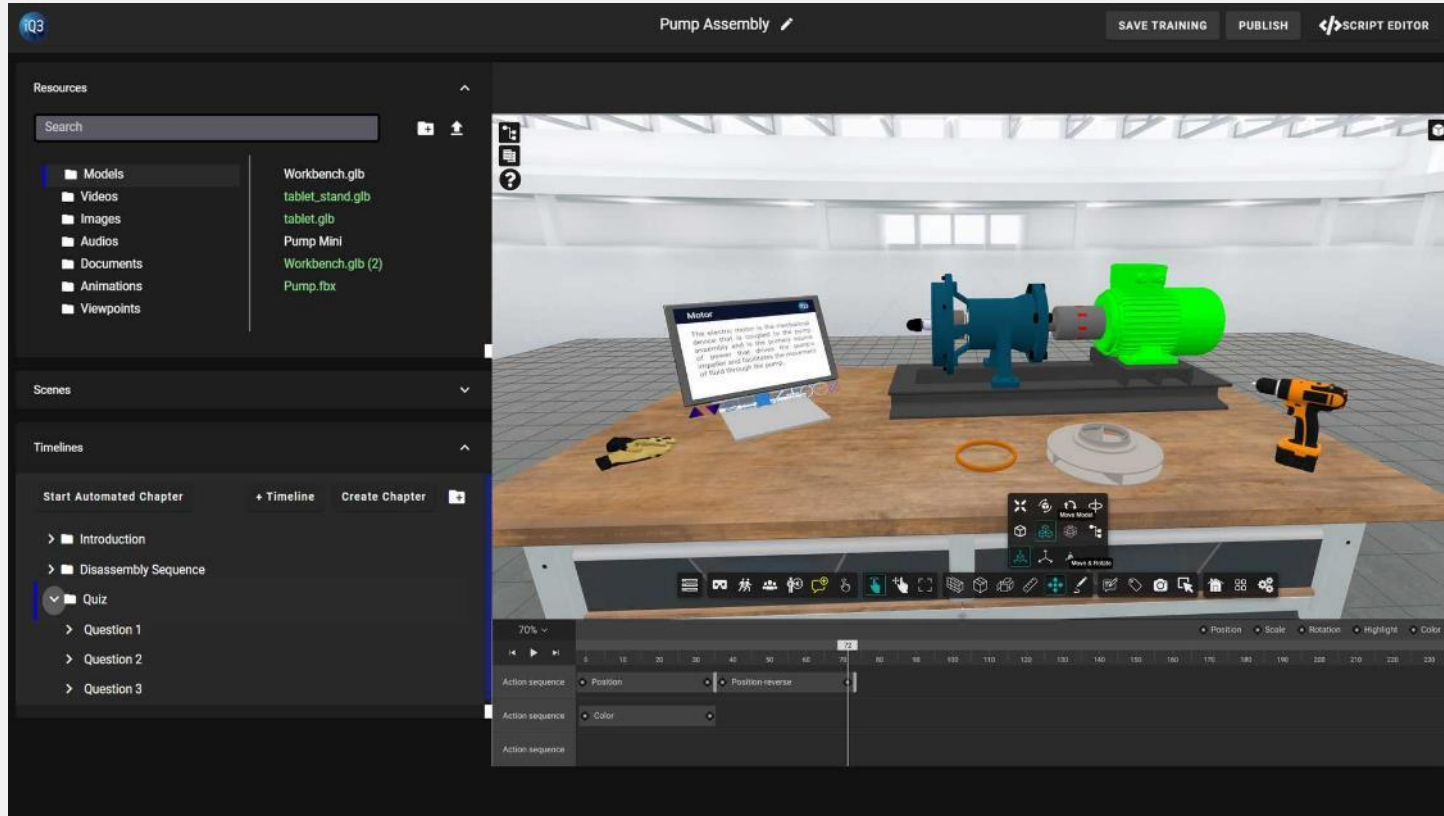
iQ3

Pump Assembly

SAVE TRAINING PUBLISH </> SCRIPT EDITOR

Resources

Search

Models
Videos
Images
Audios
Documents
Animations
Viewpoints

Workbench.glb
tablet_stand.glb
tablet.glb
Pump Mini
Workbench.glb (2)
Pump.fbx

Scenes

Timelines

Start Automated Chapter + Timeline Create Chapter

Introduction
Disassembly Sequence
Quiz
Question 1
Question 2
Question 3

Motor

The electric motor is the mechanical device that is coupled to the pump assembly and is the primary source of power that drives the pump's impeller and facilitates the movement of fluid through the pump.

Move Model

Move & Rotate

70%

72

Position Scale Rotation Highlight Color

0 10 20 30 40 50 60 70 80 90 100 110 120 130 140 150 160 170 180 190 200 210 220 230

Action sequence Position Position-reverse
Action sequence Color
Action sequence